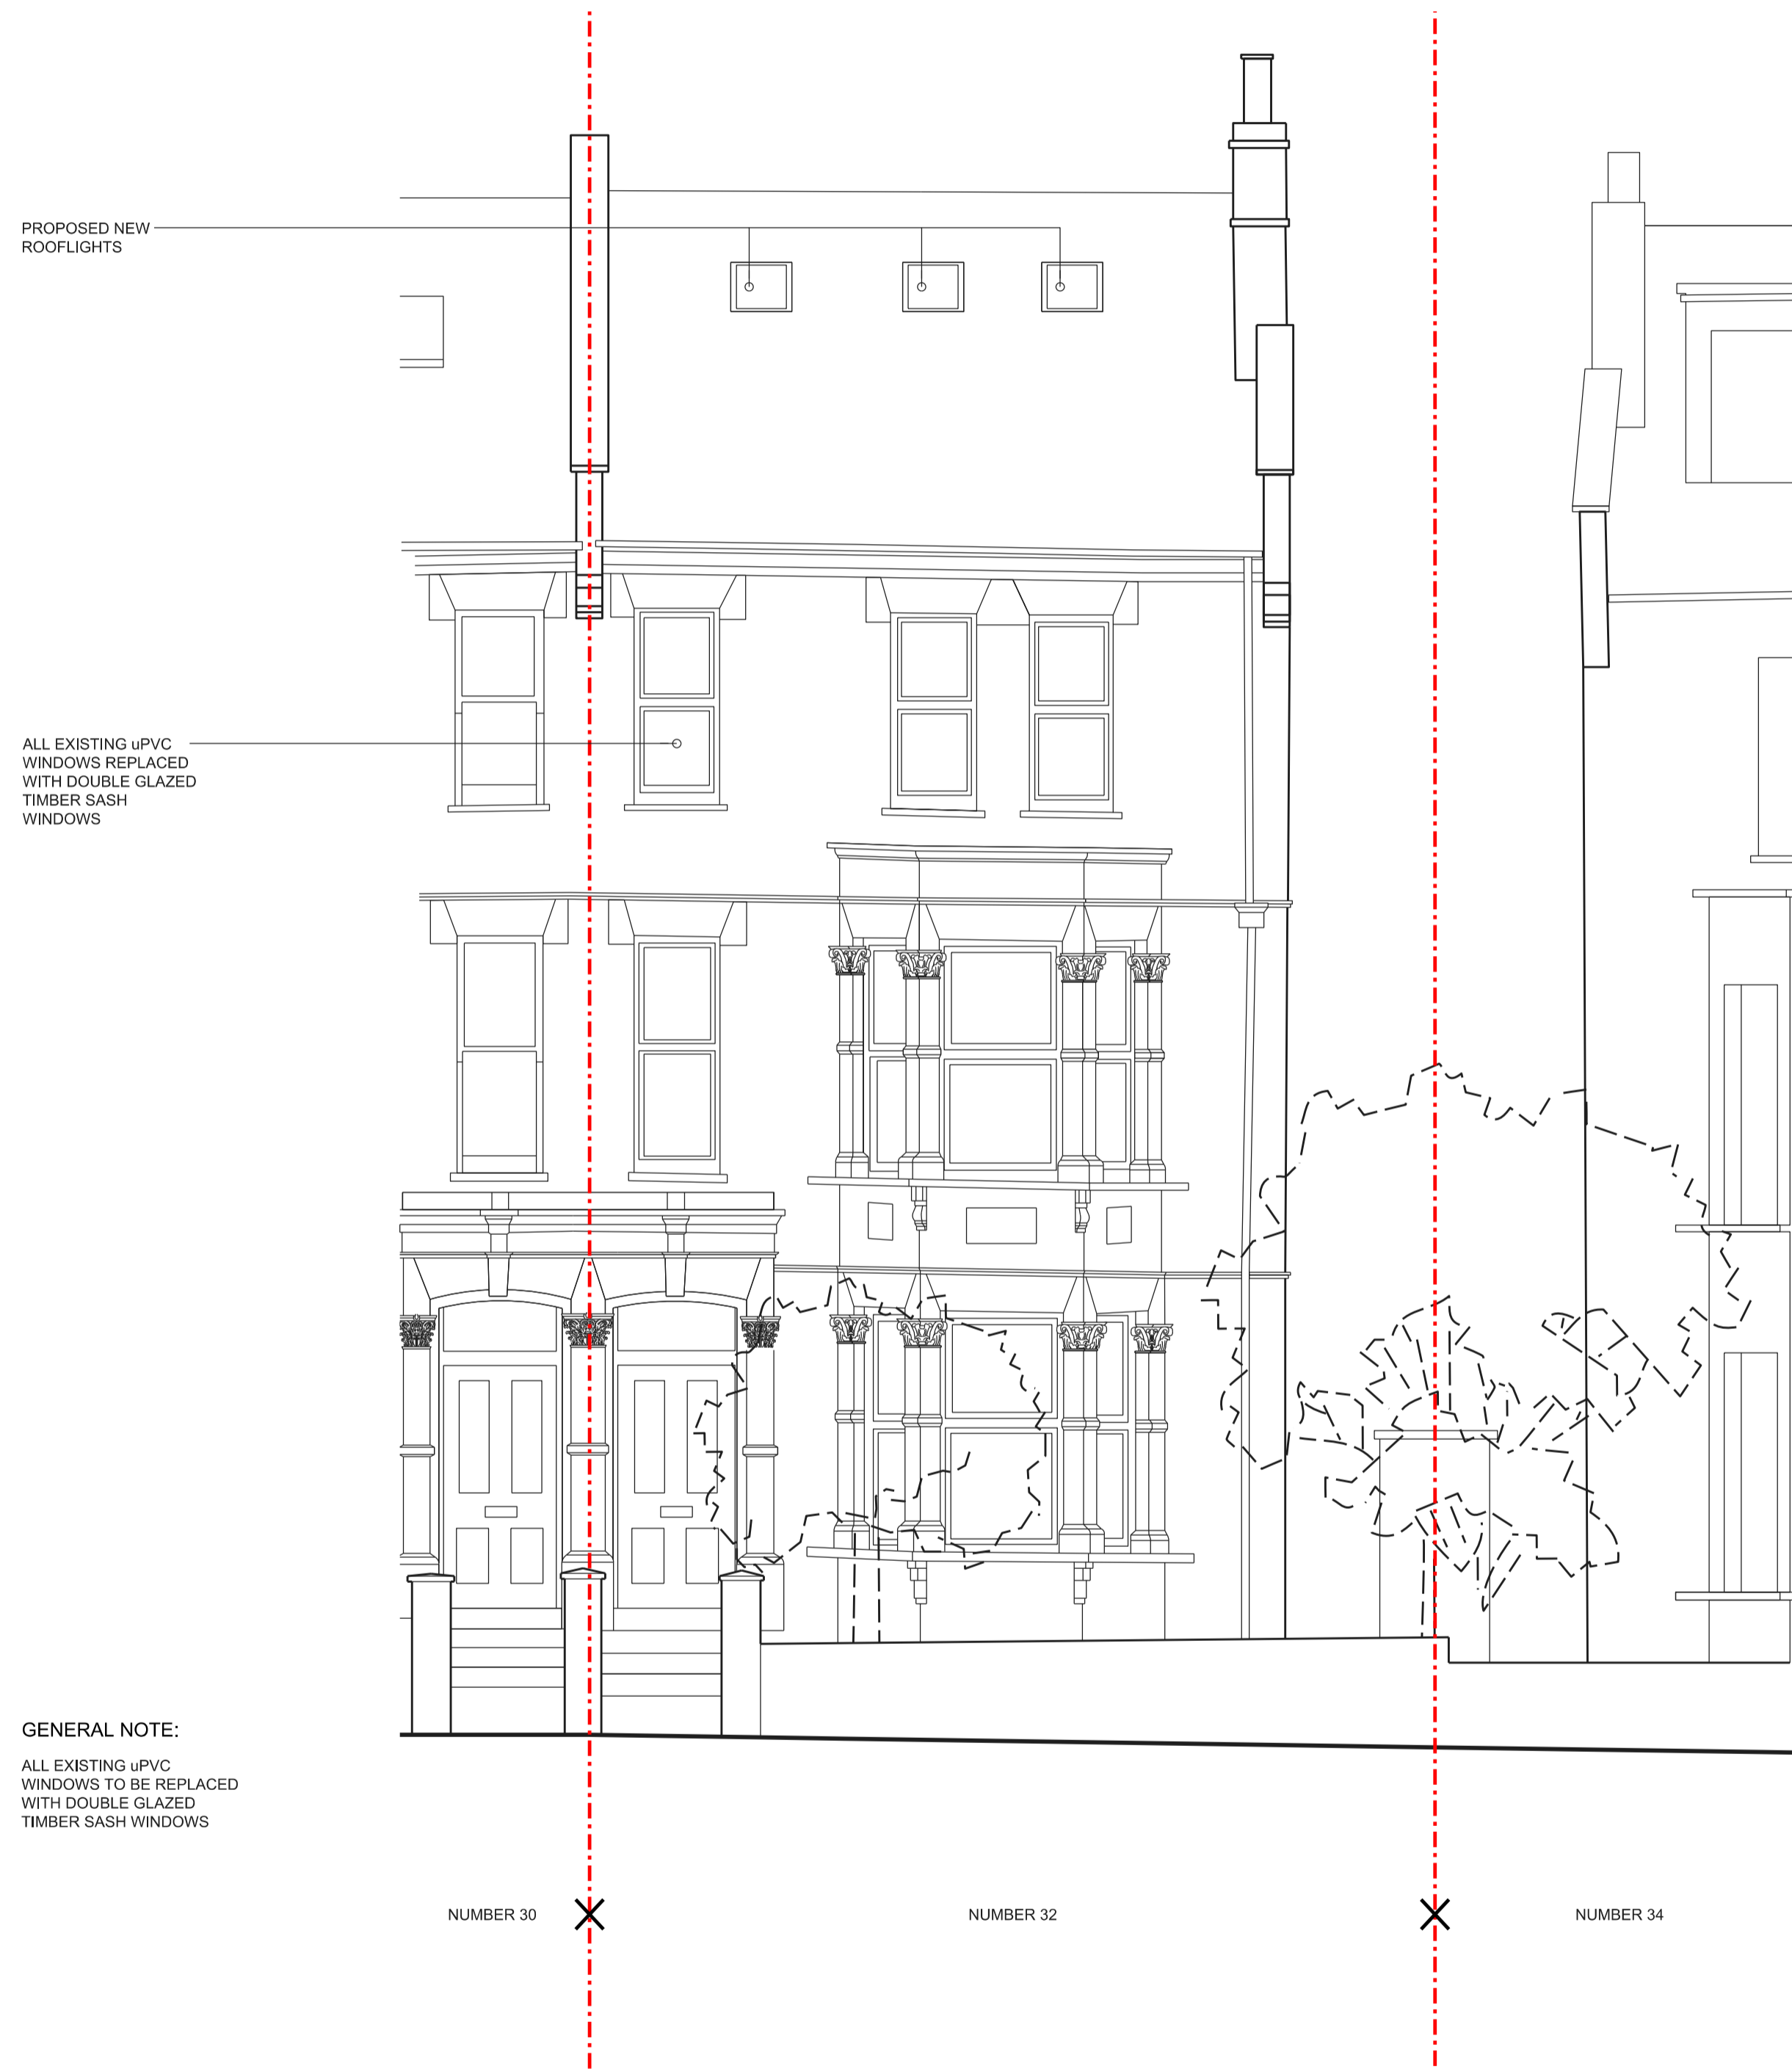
PROPOSED NEW ROOFLIGHTS

ALL EXISTING uPVC WINDOWS REPLACED WITH DOUBLE GLAZED TIMBER SASH WINDOWS

GENERAL NOTE:

ALL EXISTING uPVC WINDOWS TO BE REPLACED WITH DOUBLE GLAZED TIMBER SASH WINDOWS

NUMBER 30

NUMBER 32

NUMBER 34